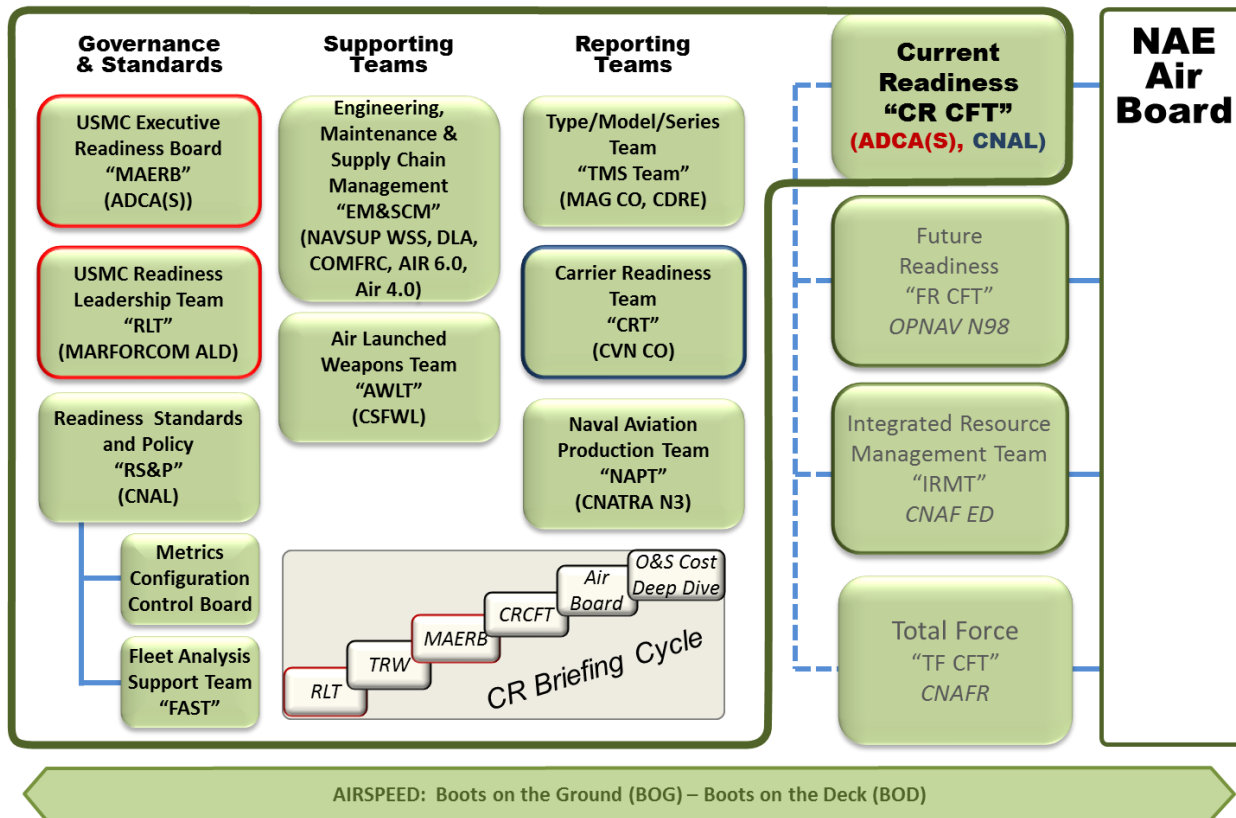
Governance & Standards

USMC Executive Readiness Board “MAERB” (ADCA(S))

USMC Readiness Leadership Team “RLT” (MARFORCOM ALD)

Readiness Standards and Policy “RS&P” (CNAL)

Metrics Configuration Control Board

Fleet Analysis Support Team “FAST”

Supporting Teams

Engineering, Maintenance & Supply Chain Management “EM&SCM” (NAVSUP WSS, DLA, COMFRC, AIR 6.0, Air 4.0)

Air Launched Weapons Team “AWLT” (CSFWL)

Reporting Teams

Type/Model/Series Team “TMS Team” (MAG CO, CDRE)

Carrier Readiness Team “CRT” (CVN CO)

Naval Aviation Production Team “NAPT” (CNATRA N3)

RLT

TRW

MAERB

CRCFT

Air Board

O&S Cost Deep Dive

CR Briefing Cycle

Current Readiness “CR CFT” (ADCA(S), CNAL)

Future Readiness “FR CFT” OPNAV N98

Integrated Resource Management Team “IRMT” CNAF ED

Total Force “TF CFT” CNAFR

NAE Air Board

AIRSPEED: Boots on the Ground (BOG) – Boots on the Deck (BOD)